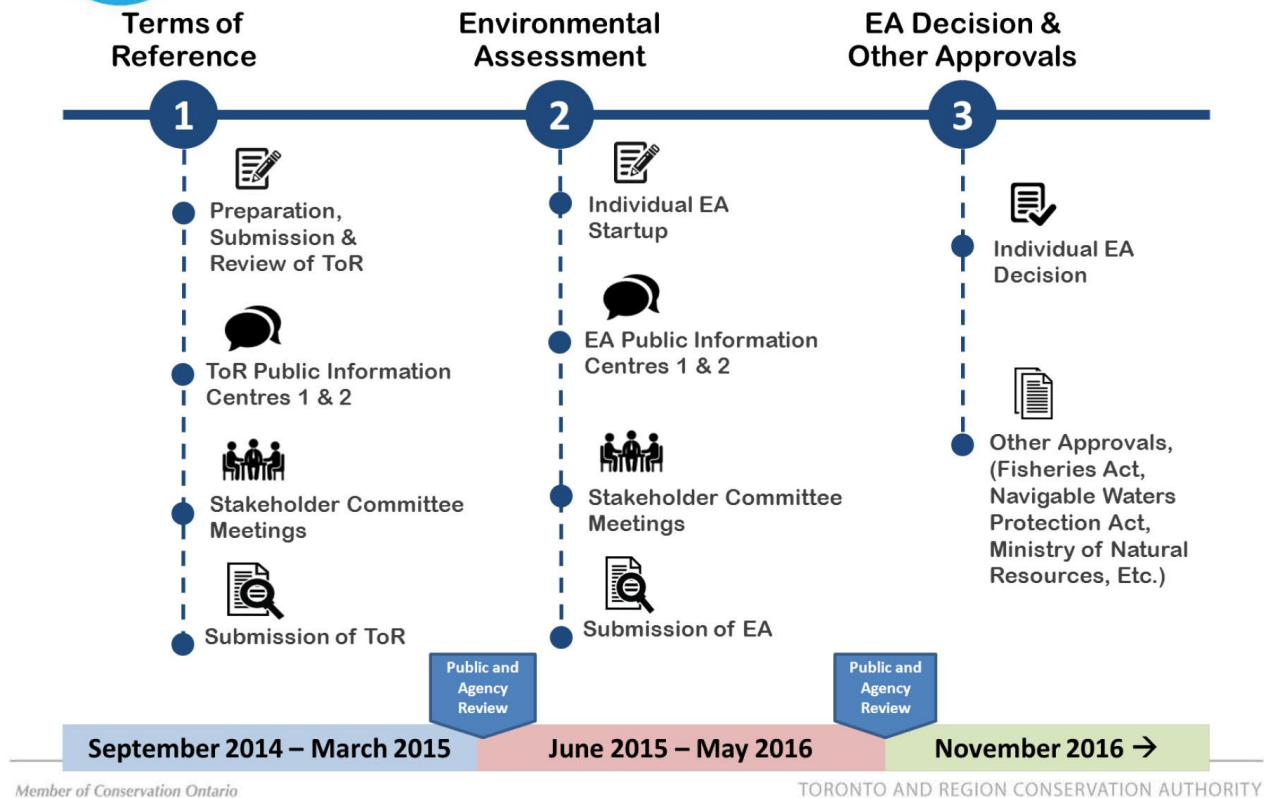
Terms of Reference

1

Preparation, Submission & Review of ToR

ToR Public Information Centres 1 & 2

Stakeholder Committee Meetings

Submission of ToR

Environmental Assessment

2

Individual EA Startup

EA Public Information Centres 1 & 2

Stakeholder Committee Meetings

Submission of EA

EA Decision & Other Approvals

3

Individual EA Decision

Other Approvals, (Fisheries Act, Navigable Waters Protection Act, Ministry of Natural Resources, Etc.)

Public and Agency Review

Public and Agency Review

September 2014 – March 2015

June 2015 – May 2016

November 2016 →

Member of Conservation Ontario

TORONTO AND REGION CONSERVATION AUTHORITY